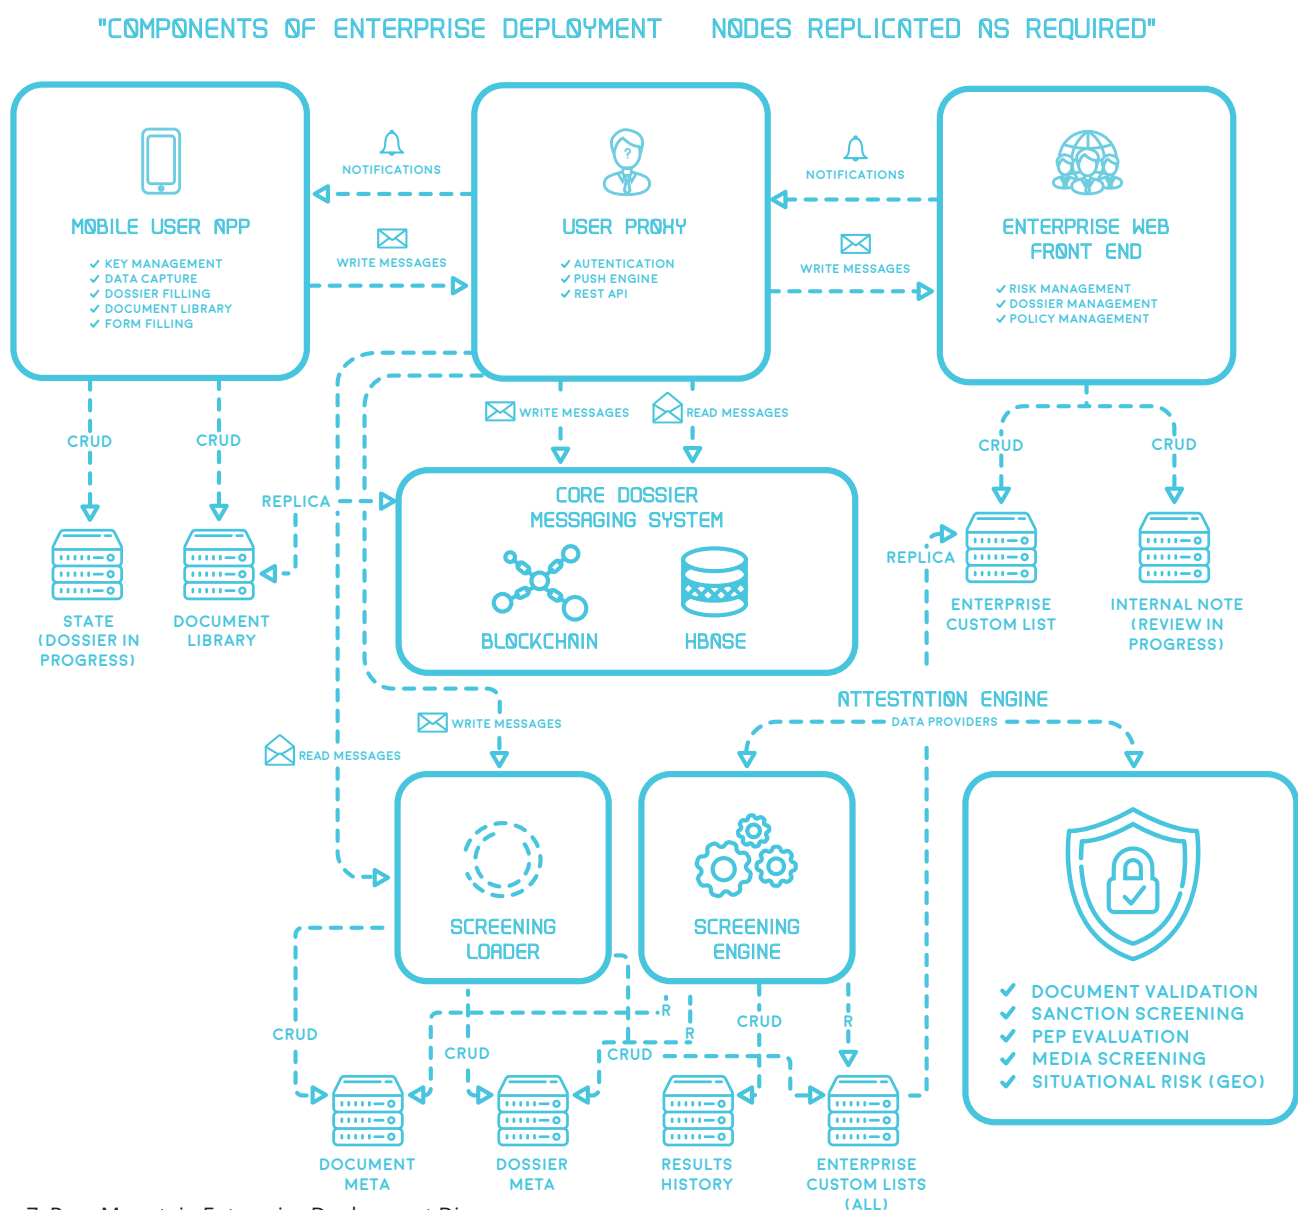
"COMPONENTS OF ENTERPRISE DEPLOYMENT NODES REPLICATED AS REQUIRED"

MOBILE USER APP
✓ KEY MANAGEMENT
✓ DATA CAPTURE
✓ DOSSIER FILLING
✓ DOCUMENT LIBRARY
✓ FORM FILLING

NOTIFICATIONS
WRITE MESSAGES

USER PROXY
✓ AUTENTICATION
✓ PUSH ENGINE
✓ REST API

NOTIFICATIONS
WRITE MESSAGES

ENTERPRISE WEB FRONT END
✓ RISK MANAGEMENT
✓ DOSSIER MANAGEMENT
✓ POLICY MANAGEMENT

CRUD
CRUD
WRITE MESSAGES
READ MESSAGES
CRUD
CRUD

REPLICA

CORE DOSSIER MESSAGING SYSTEM
BLOCKCHAIN
HBASE

STATE (DOSSIER IN PROGRESS)
DOCUMENT LIBRARY

REPLICA
ENTERPRISE CUSTOM LIST
INTERNAL NOTE (REVIEW IN PROGRESS)

ATTESTATION ENGINE
DATA PROVIDERS

WRITE MESSAGES
READ MESSAGES

SCREENING LOADER
SCREENING ENGINE

✓ DOCUMENT VALIDATION
✓ SANCTION SCREENING
✓ PEP EVALUATION
✓ MEDIA SCREENING
✓ SITUATIONAL RISK (GEO)

CRUD
R
R
CRUD
R
CRUD
CRUD

DOCUMENT META
DOSSIER META
RESULTS HISTORY
ENTERPRISE CUSTOM LISTS (ALL)

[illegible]